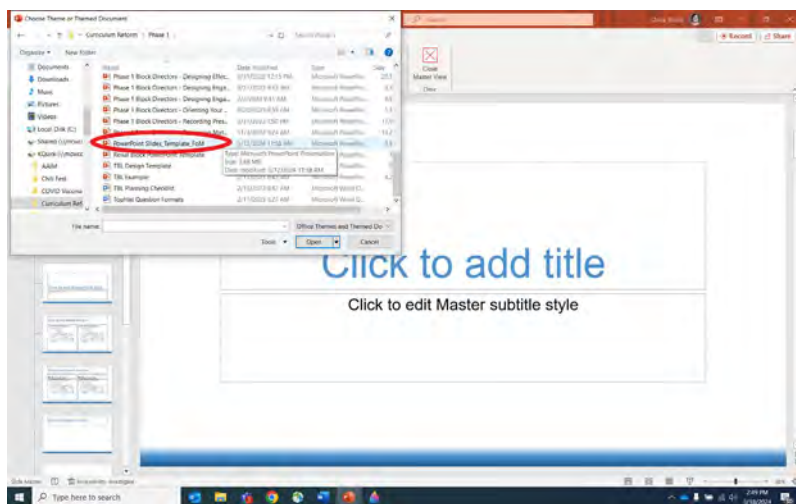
Choose Theme or Themed Document

Curriculum Reform > Phase 1

Search Phase 1

Organize ▾ New folder

Documents
Downloads
Music
Pictures
Videos
Local Disk (C:)
Shared (\\pnws)
KQuick (\\pnws)
AAIM
Chili Fest
COVID Vaccine
Curriculum Ref

Name | Date modified | Type | Size

Phase 1 Block Directors - Designing Effec... Microsoft PowerPoi...
Phase 1 Block Directors - Designing Enga... Microsoft PowerPoi...
Phase 1 Block Directors - Designing Enga... Microsoft PowerPoi...
Phase 1 Block Directors - Orienting Your ... Microsoft PowerPoi...
Phase 1 Block Directors - Recording Pres... Microsoft PowerPoi...
PowerPoint Slides_Template_FoM Microsoft PowerPoi...
Renal Block PowerPoint Template
TBL Design Template
TBL Example
TBL Planning Checklist Microsoft Word D...
TopHat Question Formats Microsoft Word D...

Type: Microsoft PowerPoint Presentation
Size: 3.48 MB
Date modified: 3/12/2024 11:58 AM

File name: Office Themes and Themed Do

Tools ▾ Open Cancel

Record Share

Close Master View

Close

Click to add title

Click to edit Master subtitle style

Type here to search

2:49 PM
3/14/2024